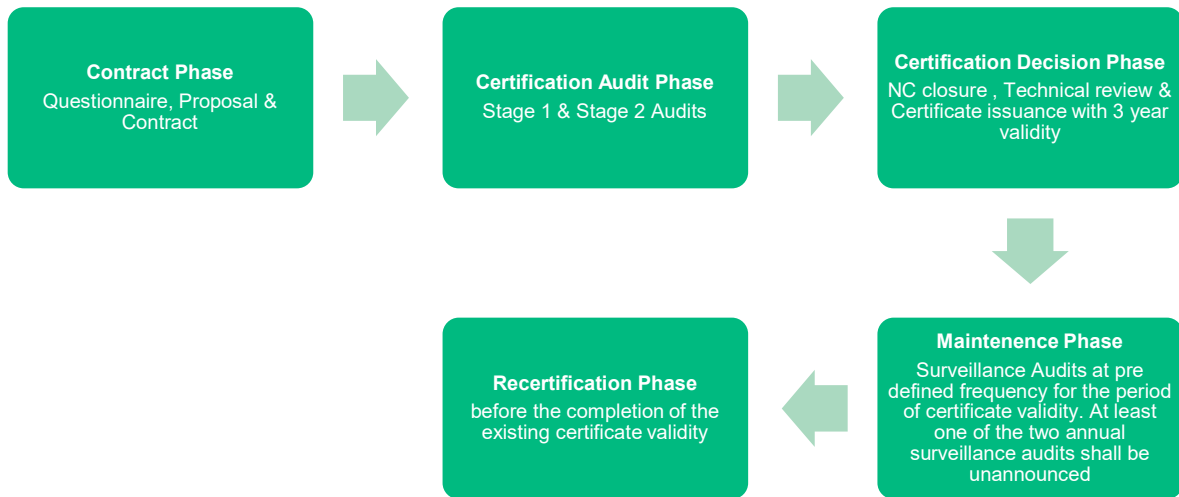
Contract Phase
Questionnaire, Proposal & Contract

Certification Audit Phase
Stage 1 & Stage 2 Audits

Certification Decision Phase
NC closure , Technical review & Certificate issuance with 3 year validity

Maintenence Phase
Surveillance Audits at pre defined frequency for the period of certificate validity. At least one of the two annual surveillance audits shall be unannounced

Recertification Phase
before the completion of the existing certificate validity